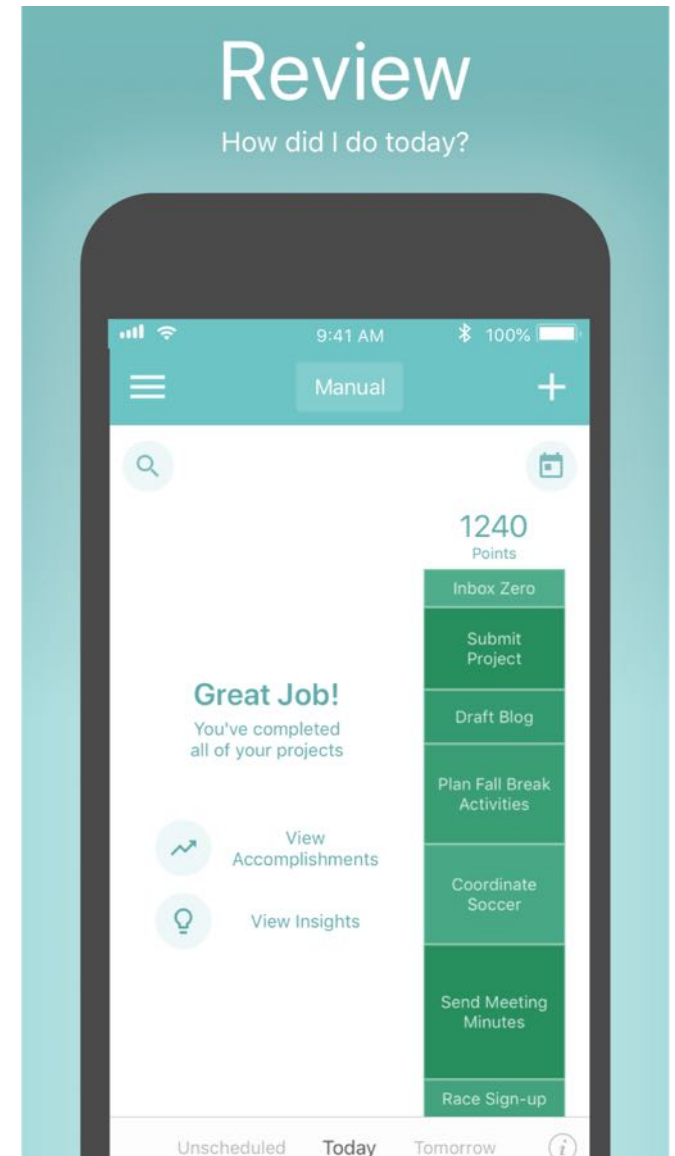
Review

How did I do today?

9:41 AM

100%

Manual

+

1240

Points

Inbox Zero

Submit Project

Draft Blog

Plan Fall Break Activities

Coordinate Soccer

Send Meeting Minutes

Race Sign-up

Great Job!

You've completed all of your projects

View Accomplishments

View Insights

Unscheduled

Today

Tomorrow

i